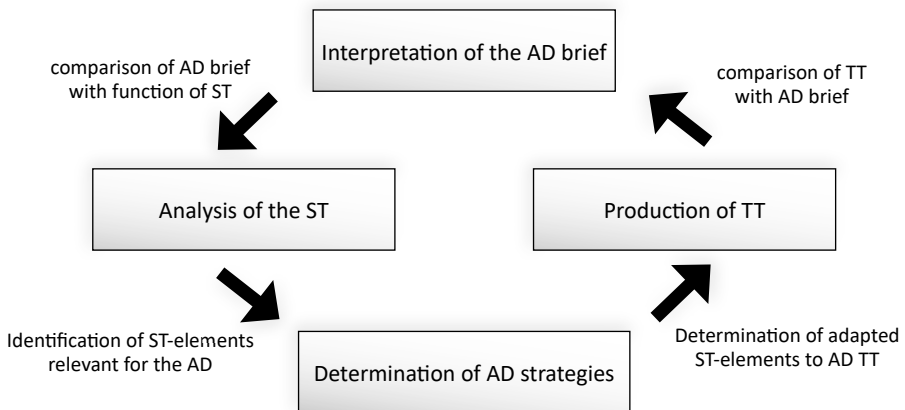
Interpretation of the AD brief

comparison of AD brief with function of ST

comparison of TT with AD brief

Analysis of the ST

Production of TT

Identification of ST-elements relevant for the AD

Determination of adapted ST-elements to AD TT

Determination of AD strategies